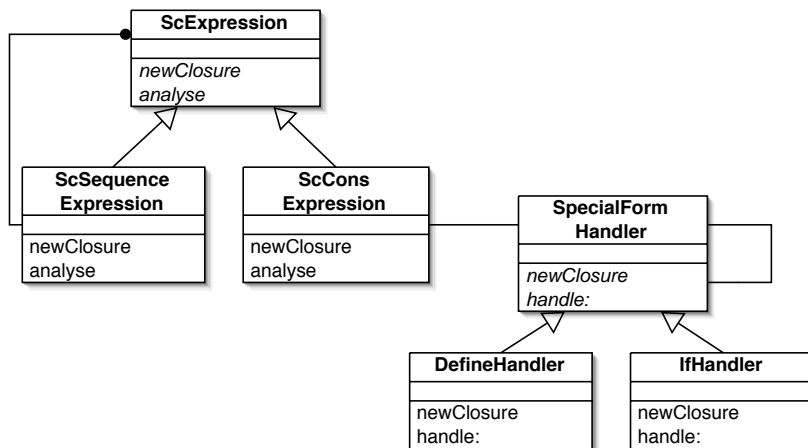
ScExpression

newClosure
analyse

ScSequence Expression

newClosure
analyse

ScCons Expression

newClosure
analyse

SpecialForm Handler

newClosure
handle:

DefineHandler

newClosure
handle:

IfHandler

newClosure
handle: